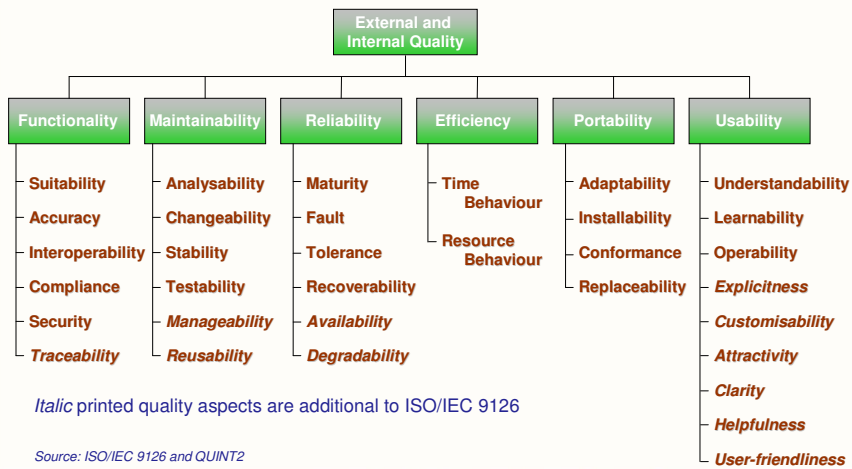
External and Internal Quality

Functionality
Suitability
Accuracy
Interoperability
Compliance
Security
*Traceability*

Maintainability
Analysability
Changeability
Stability
Testability
*Manageability*
*Reusability*

Reliability
Maturity
Fault
Tolerance
Recoverability
*Availability*
*Degradability*

Efficiency
Time Behaviour
Resource Behaviour

Portability
Adaptability
Installability
Conformance
Replaceability

Usability
Understandability
Learnability
Operability
*Explicitness*
*Customisability*
*Attractivity*
*Clarity*
*Helpfulness*
*User-friendliness*

*Italic* printed quality aspects are additional to ISO/IEC 9126

Source: ISO/IEC 9126 and QUINT2